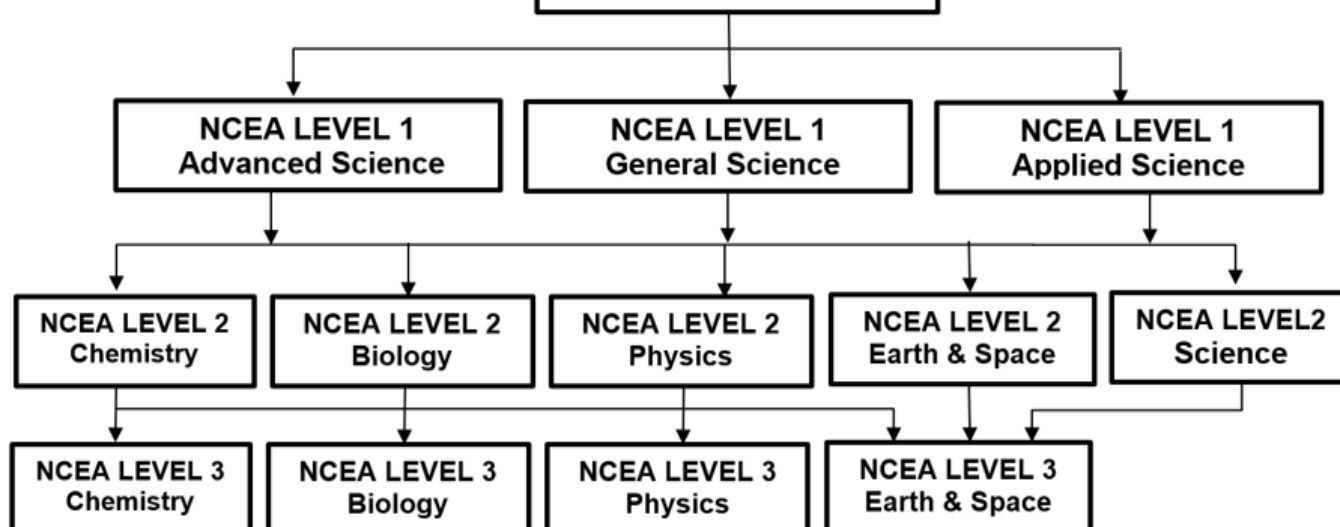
NCEA LEVEL 1
Advanced Science

NCEA LEVEL 1
General Science

NCEA LEVEL 1
Applied Science

NCEA LEVEL 2
Chemistry

NCEA LEVEL 2
Biology

NCEA LEVEL 2
Physics

NCEA LEVEL 2
Earth & Space

NCEA LEVEL2
Science

NCEA LEVEL 3
Chemistry

NCEA LEVEL 3
Biology

NCEA LEVEL 3
Physics

NCEA LEVEL 3
Earth & Space